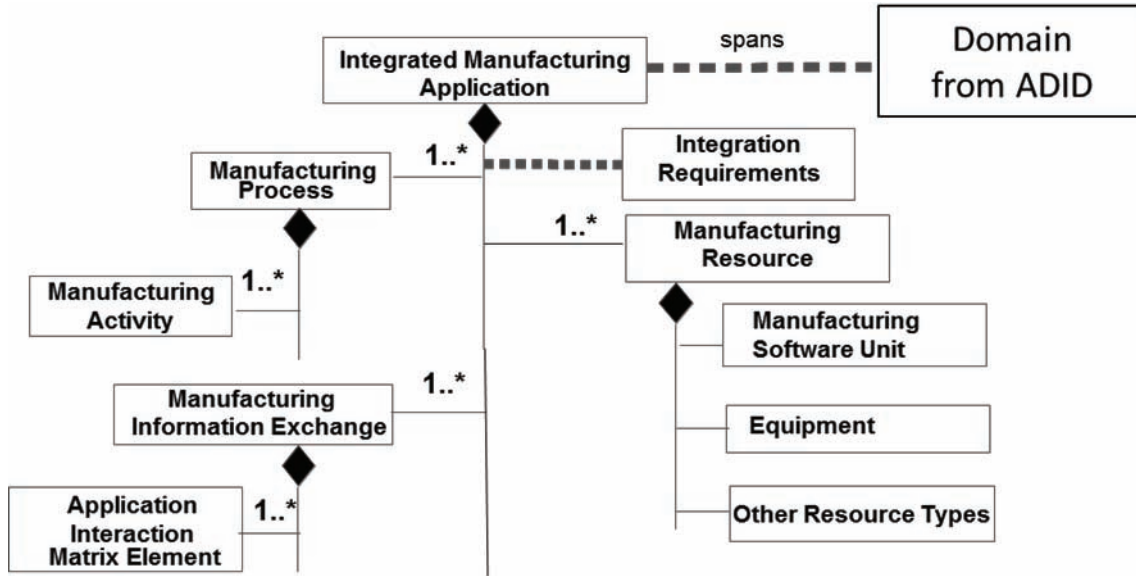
Integrated Manufacturing Application

spans

Domain from ADID

1..*

Integration Requirements

Manufacturing Process

1..*

Manufacturing Resource

1..*

Manufacturing Activity

Manufacturing Software Unit

1..*

Manufacturing Information Exchange

Equipment

Application Interaction Matrix Element

1..*

Other Resource Types